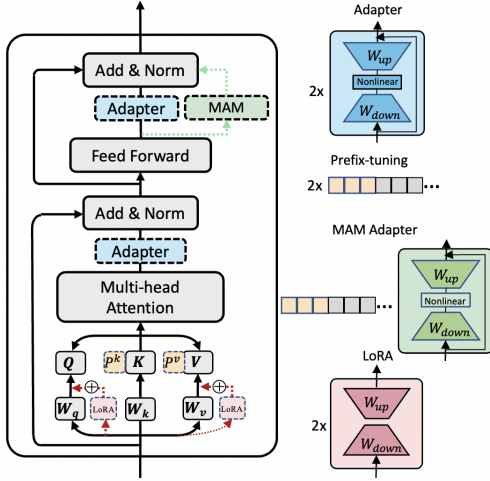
Add & Norm

Adapter

MAM

Feed Forward

Add & Norm

Adapter

Multi-head Attention

$Q$ $p^k$ $K$ $p^v$ $V$

$\oplus$ $\oplus$

$W_q$ LoRA $W_k$ $W_v$ LoRA

Adapter

2x

$W_{up}$

Nonlinear

$W_{down}$

Prefix-tuning

2x

MAM Adapter

$W_{up}$

Nonlinear

$W_{down}$

LoRA

2x

$W_{up}$

$W_{down}$